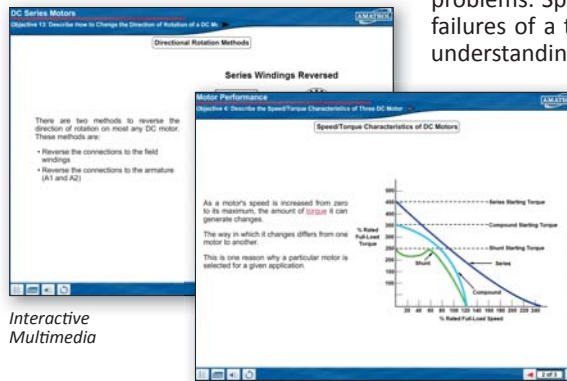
DC Series Motors
Objective 13: Describe How to Change the Direction of Rotation of a DC Mo

AMATROL

Directional Rotation Methods

Series Windings Reversed

There are two methods to reverse the direction of rotation on most any DC motor. These methods are:

• Reverse the connections to the field windings
• Reverse the connections to the armature (A1 and A2)

problems. Sp
failures of a t
understandin

Motor Performance
Objective 4: Describe the Speed/Torque Characteristics of Three DC Motor

AMATROL

Speed/Torque Characteristics of DC Motors

As a motor's speed is increased from zero to its maximum, the amount of torque it can generate changes.

The way in which it changes differs from one motor to another.

This is one reason why a particular motor is selected for a given application.

% Rated Full-Load Torque

500
450
400
350
300
250
200
150
100
50

Series Starting Torque
Compound Starting Torque
Shunt Starting Torque
Shunt
Series
Compound

20 40 60 80 100 120 140 160 180 200 220 240
% Rated Full-Load Speed

2 of 3

Interactive Multimedia